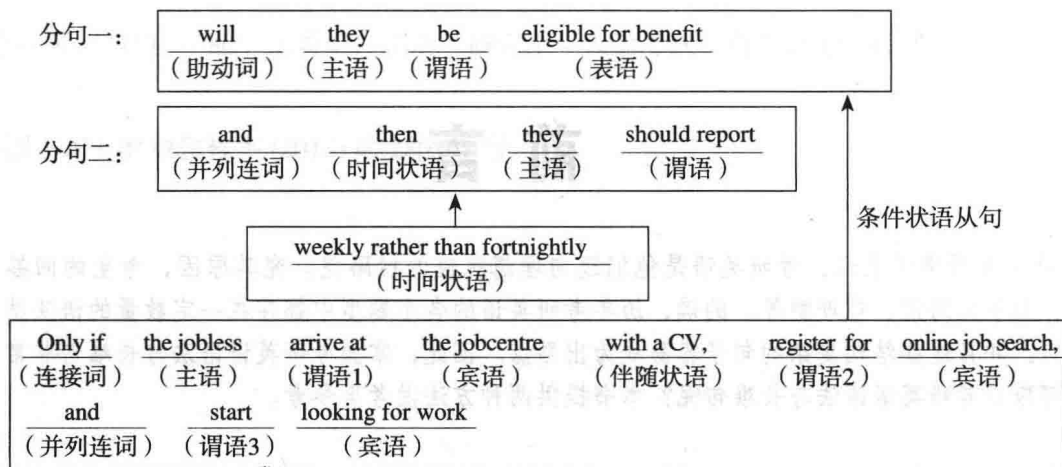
分句一：
will（助动词） they（主语） be（谓语） eligible for benefit（表语）

分句二：
and（并列连词） then（时间状语） they（主语） should report（谓语）

weekly rather than fortnightly（时间状语）

条件状语从句

Only if（连接词） the jobless（主语） arrive at（谓语1） the jobcentre（宾语） with a CV,（伴随状语） register for（谓语2） online job search,（宾语）
and（并列连词） start（谓语3） looking for work（宾语）